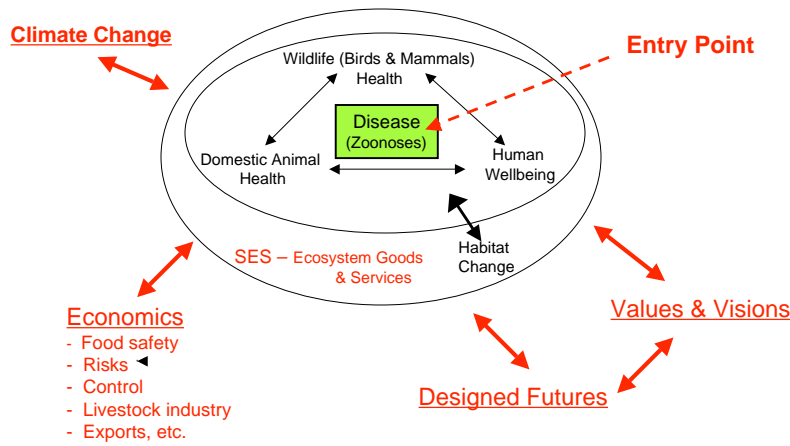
Climate Change

Entry Point

Wildlife (Birds & Mammals) Health

Disease (Zoonoses)

Domestic Animal Health

Human Wellbeing

SES – Ecosystem Goods & Services

Habitat Change

Economics
- Food safety
- Risks
- Control
- Livestock industry
- Exports, etc.

Values & Visions

Designed Futures